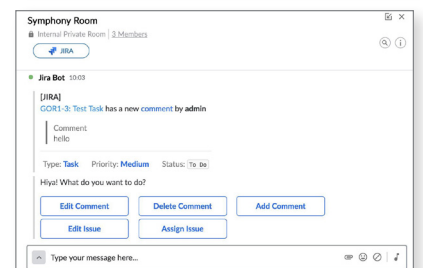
Symphony Room
Internal Private Room | 3 Members
JIRA

Jira Bot 10:03

[JIRA]
GOR1-3: Test Task has a new comment by admin

Comment
hello

Type: Task Priority: Medium Status: To Do

Hiya! What do you want to do?

Edit Comment
Delete Comment
Add Comment
Edit Issue
Assign Issue

Type your message here...